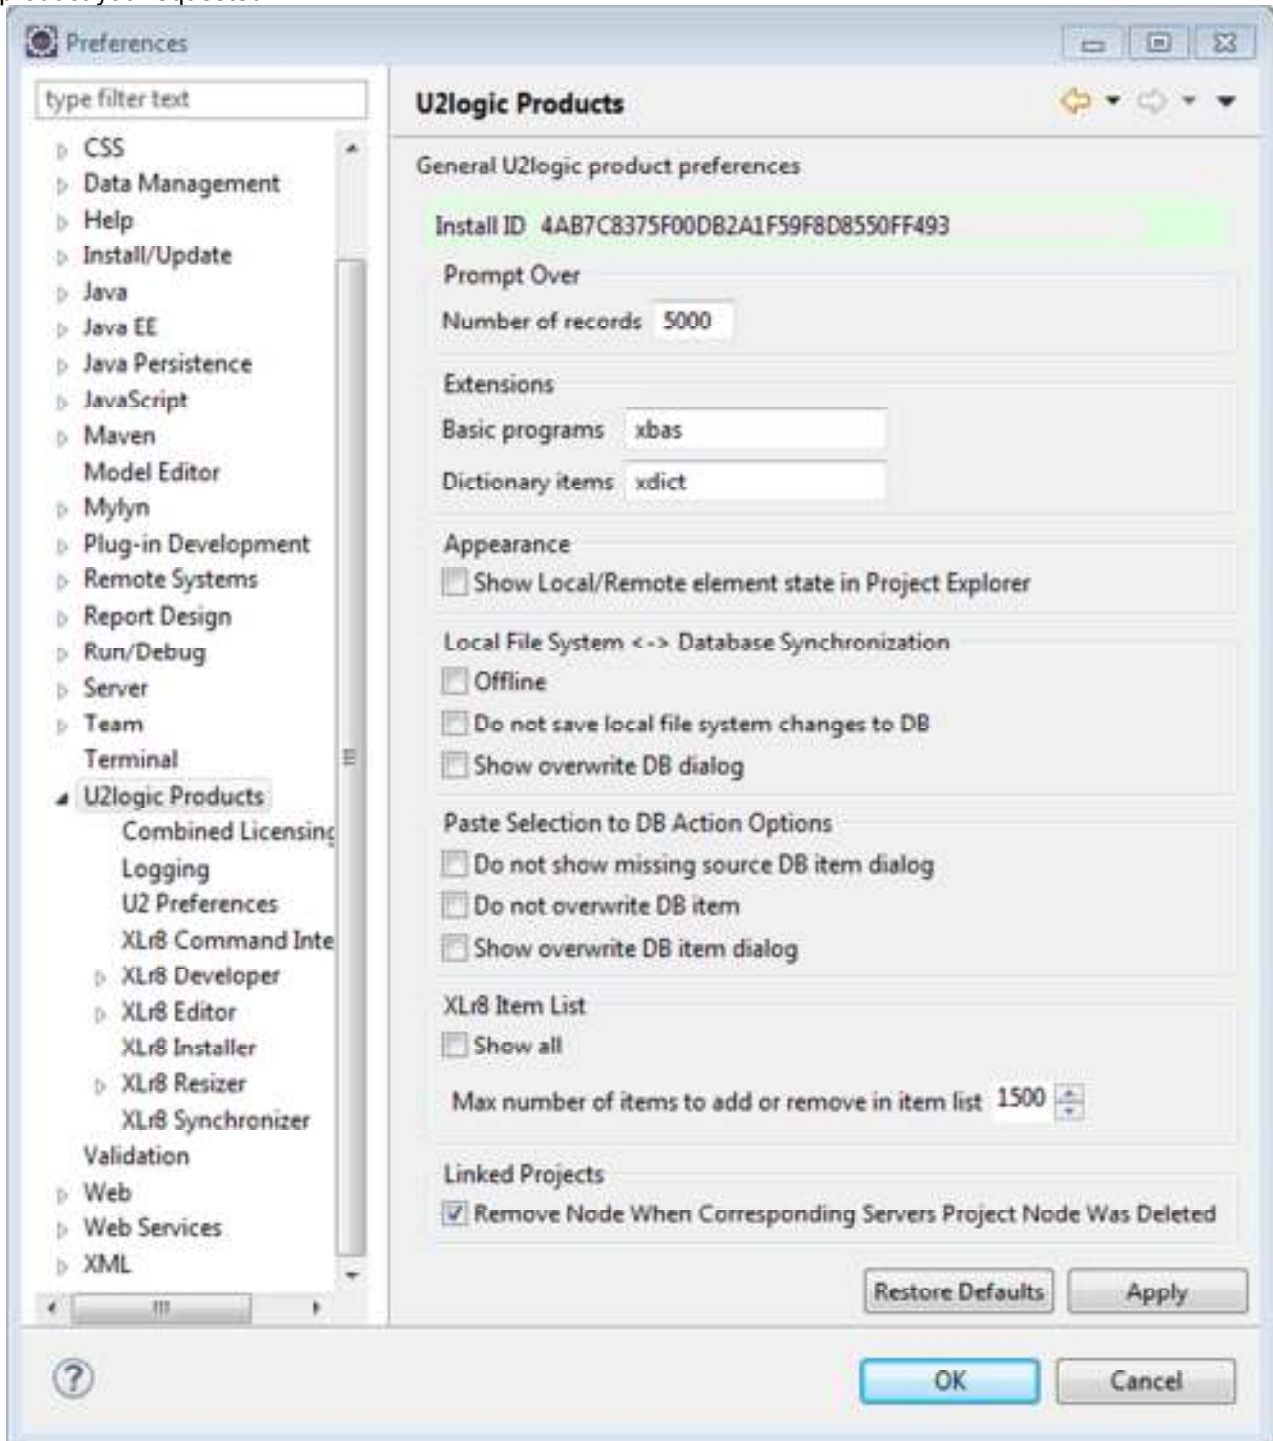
Preferences

type filter text

CSS
Data Management
Help
Install/Update
Java
Java EE
Java Persistence
JavaScript
Maven
Model Editor
Mylyn
Plug-in Development
Remote Systems
Report Design
Run/Debug
Server
Team
Terminal
U2logic Products
Combined Licensing
Logging
U2 Preferences
XLr8 Command Inte
XLr8 Developer
XLr8 Editor
XLr8 Installer
XLr8 Resizer
XLr8 Synchronizer
Validation
Web
Web Services
XML

U2logic Products

General U2logic product preferences

Install ID 4AB7C8375F00DB2A1F59F8D8550FF493

Prompt Over
Number of records 5000

Extensions
Basic programs xbas
Dictionary items xdict

Appearance
Show Local/Remote element state in Project Explorer

Local File System <-> Database Synchronization
Offline
Do not save local file system changes to DB
Show overwrite DB dialog

Paste Selection to DB Action Options
Do not show missing source DB item dialog
Do not overwrite DB item
Show overwrite DB item dialog

XLr8 Item List
Show all
Max number of items to add or remove in item list 1500

Linked Projects
Remove Node When Corresponding Servers Project Node Was Deleted

Restore Defaults
Apply

OK
Cancel